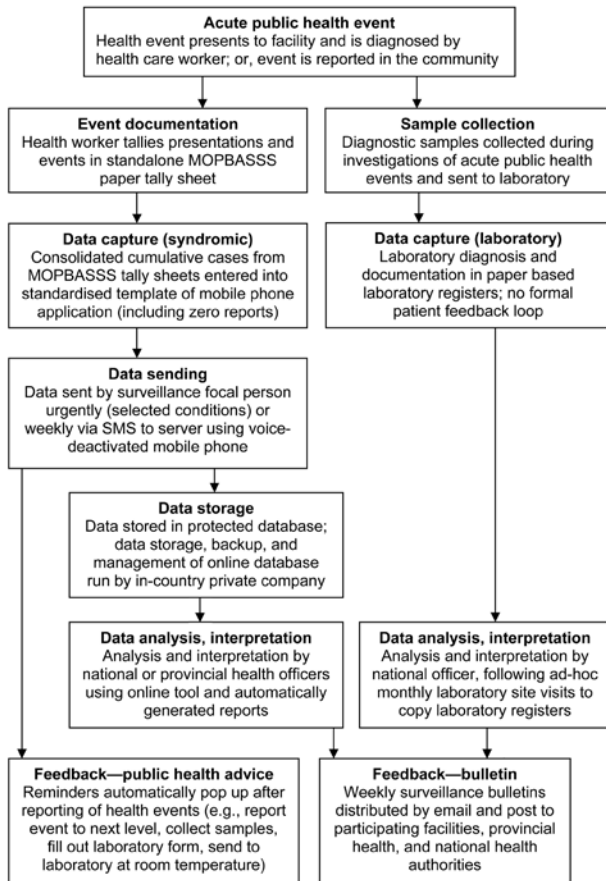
Acute public health event
Health event presents to facility and is diagnosed by health care worker; or, event is reported in the community

Event documentation
Health worker tallies presentations and events in standalone MOPBASSS paper tally sheet

Sample collection
Diagnostic samples collected during investigations of acute public health events and sent to laboratory

Data capture (syndromic)
Consolidated cumulative cases from MOPBASSS tally sheets entered into standardised template of mobile phone application (including zero reports)

Data capture (laboratory)
Laboratory diagnosis and documentation in paper based laboratory registers; no formal patient feedback loop

Data sending
Data sent by surveillance focal person urgently (selected conditions) or weekly via SMS to server using voice-deactivated mobile phone

Data storage
Data stored in protected database; data storage, backup, and management of online database run by in-country private company

Data analysis, interpretation
Analysis and interpretation by national or provincial health officers using online tool and automatically generated reports

Data analysis, interpretation
Analysis and interpretation by national officer, following ad-hoc monthly laboratory site visits to copy laboratory registers

Feedback—public health advice
Reminders automatically pop up after reporting of health events (e.g., report event to next level, collect samples, fill out laboratory form, send to laboratory at room temperature)

Feedback—bulletin
Weekly surveillance bulletins distributed by email and post to participating facilities, provincial health, and national health authorities